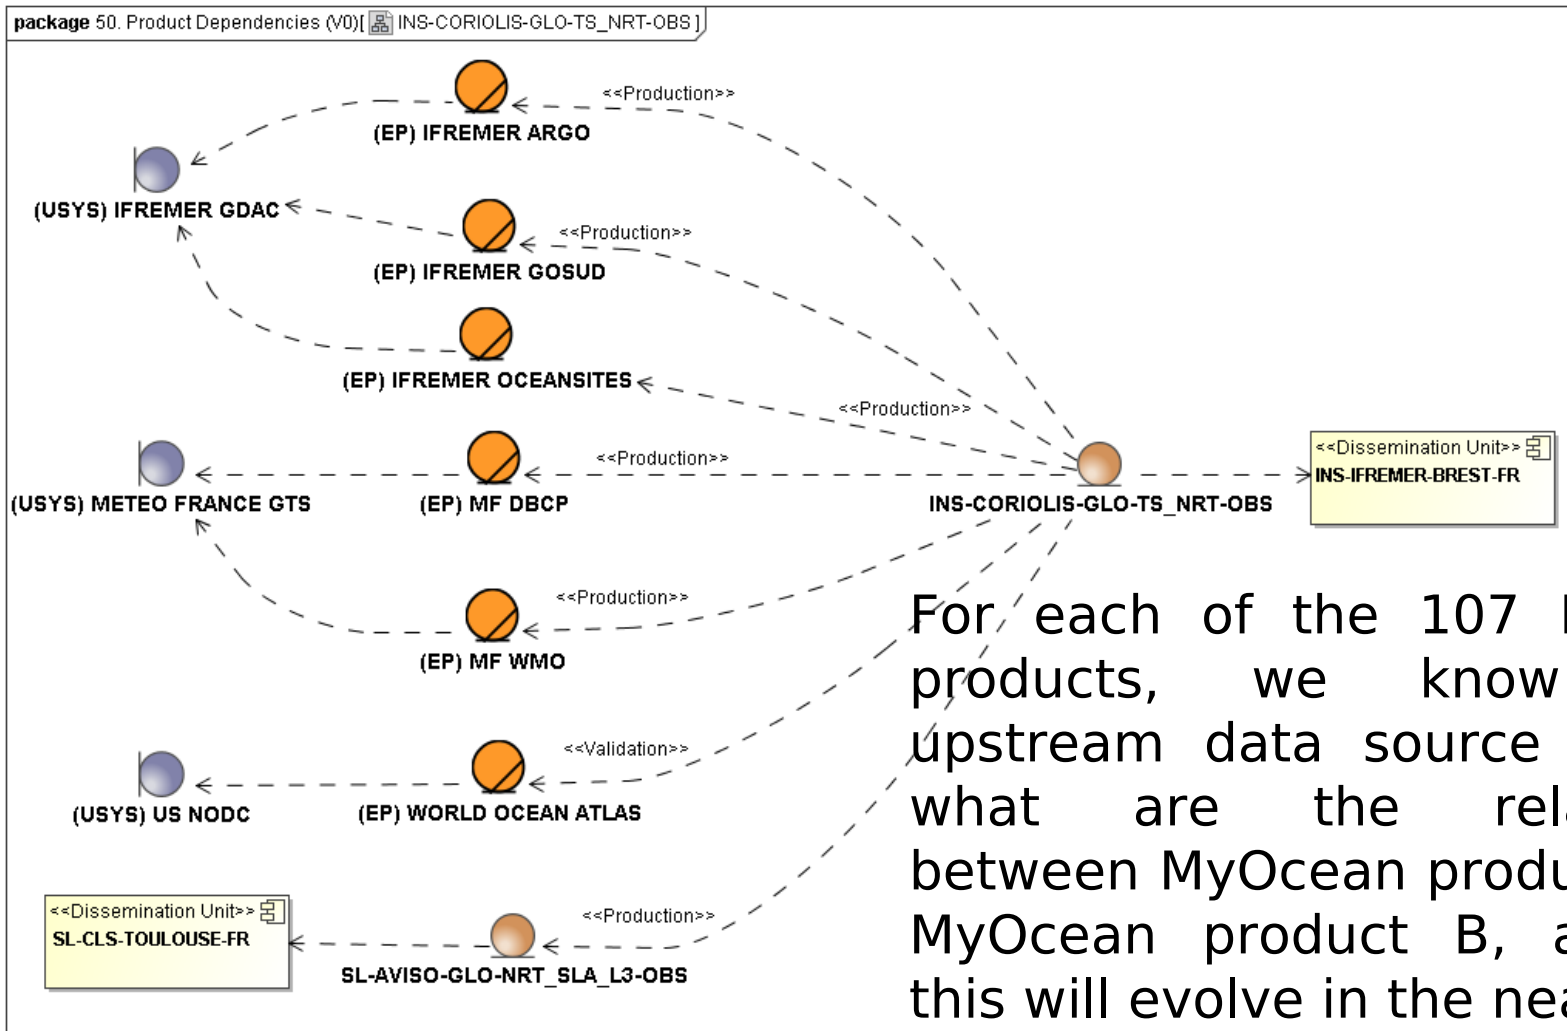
package 50. Product Dependencies (V0)[ INS-CORIOLIS-GLO-TS_NRT-OBS ]

<<Production>>

(EP) IFREMER ARGO

(USYS) IFREMER GDAC

<<Production>>

(EP) IFREMER GOSUD

(EP) IFREMER OCEANSITES

<<Production>>

<<Production>>

(USYS) METEO FRANCE GTS

(EP) MF DBCP

INS-CORIOLIS-GLO-TS_NRT-OBS

<<Dissemination Unit>>
INS-IFREMER-BREST-FR

<<Production>>

(EP) MF WMO

<<Validation>>

(USYS) US NODC

(EP) WORLD OCEAN ATLAS

<<Dissemination Unit>>
SL-CLS-TOULOUSE-FR

<<Production>>

SL-AVISO-GLO-NRT_SLA_L3-OBS

For each of the 107 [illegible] products, we know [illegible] upstream data source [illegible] what are the rel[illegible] between MyOcean produ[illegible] MyOcean product B, a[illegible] this will evolve in the nea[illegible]